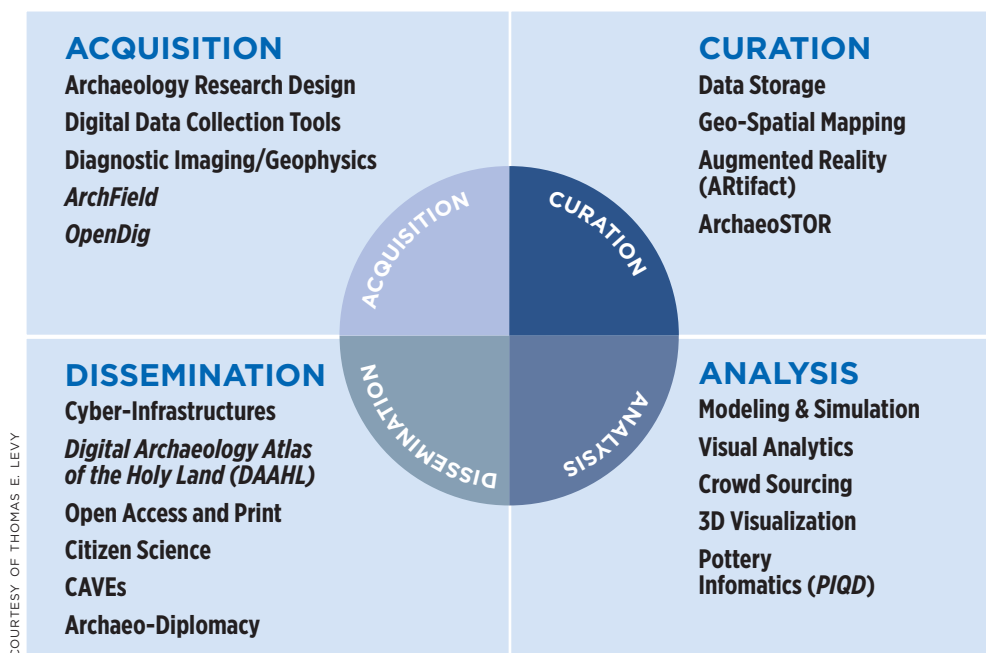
ACQUISITION
Archaeology Research Design
Digital Data Collection Tools
Diagnostic Imaging/Geophysics
*ArchField*
*OpenDig*

CURATION
Data Storage
Geo-Spatial Mapping
Augmented Reality (ARtifact)
ArchaeoSTOR

ACQUISITION

CURATION

DISSEMINATION

ANALYSIS

DISSEMINATION
Cyber-Infrastructures
*Digital Archaeology Atlas of the Holy Land (DAAHL)*
Open Access and Print
Citizen Science
CAVEs
Archaeo-Diplomacy

ANALYSIS
Modeling & Simulation
Visual Analytics
Crowd Sourcing
3D Visualization
Pottery Infomatics (*PIQD*)

COURTESY OF THOMAS E. LEVY